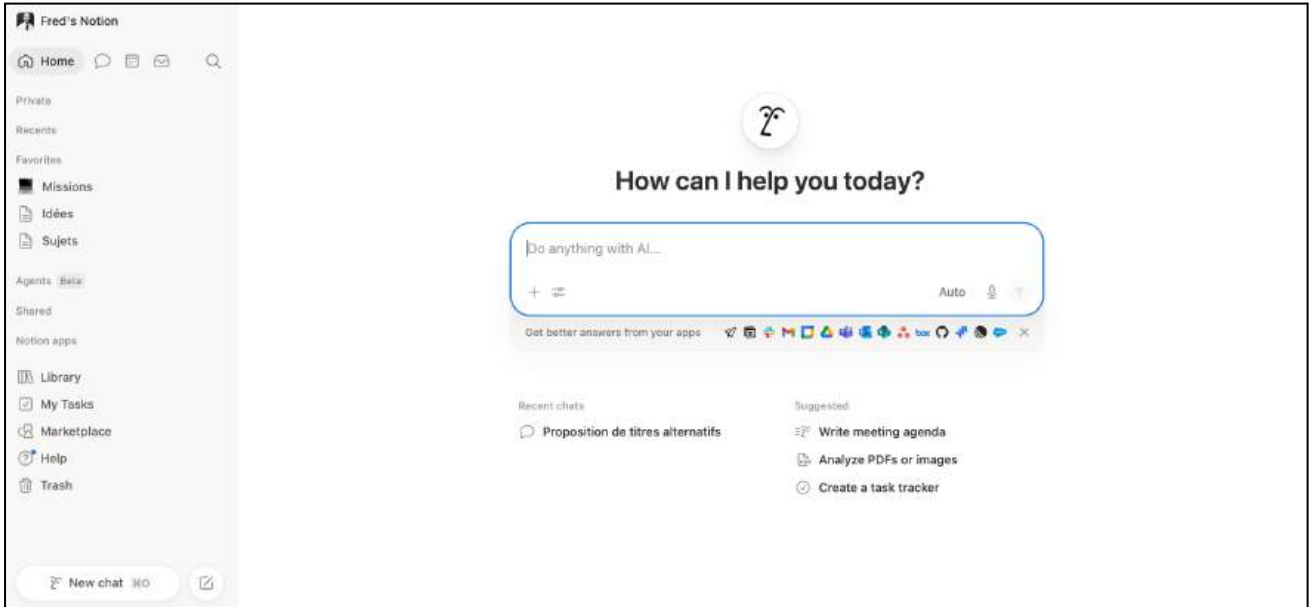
Fred's Notion

Home

Private

Recents

Favorites

Missions

Idées

Sujets

Agents Beta

Shared

Notion apps

Library

My Tasks

Marketplace

Help

Trash

New chat ⌘O

How can I help you today?

Do anything with AI...

Auto

Get better answers from your apps

Recent chats

Proposition de titres alternatifs

Suggested

Write meeting agenda

Analyze PDFs or images

Create a task tracker